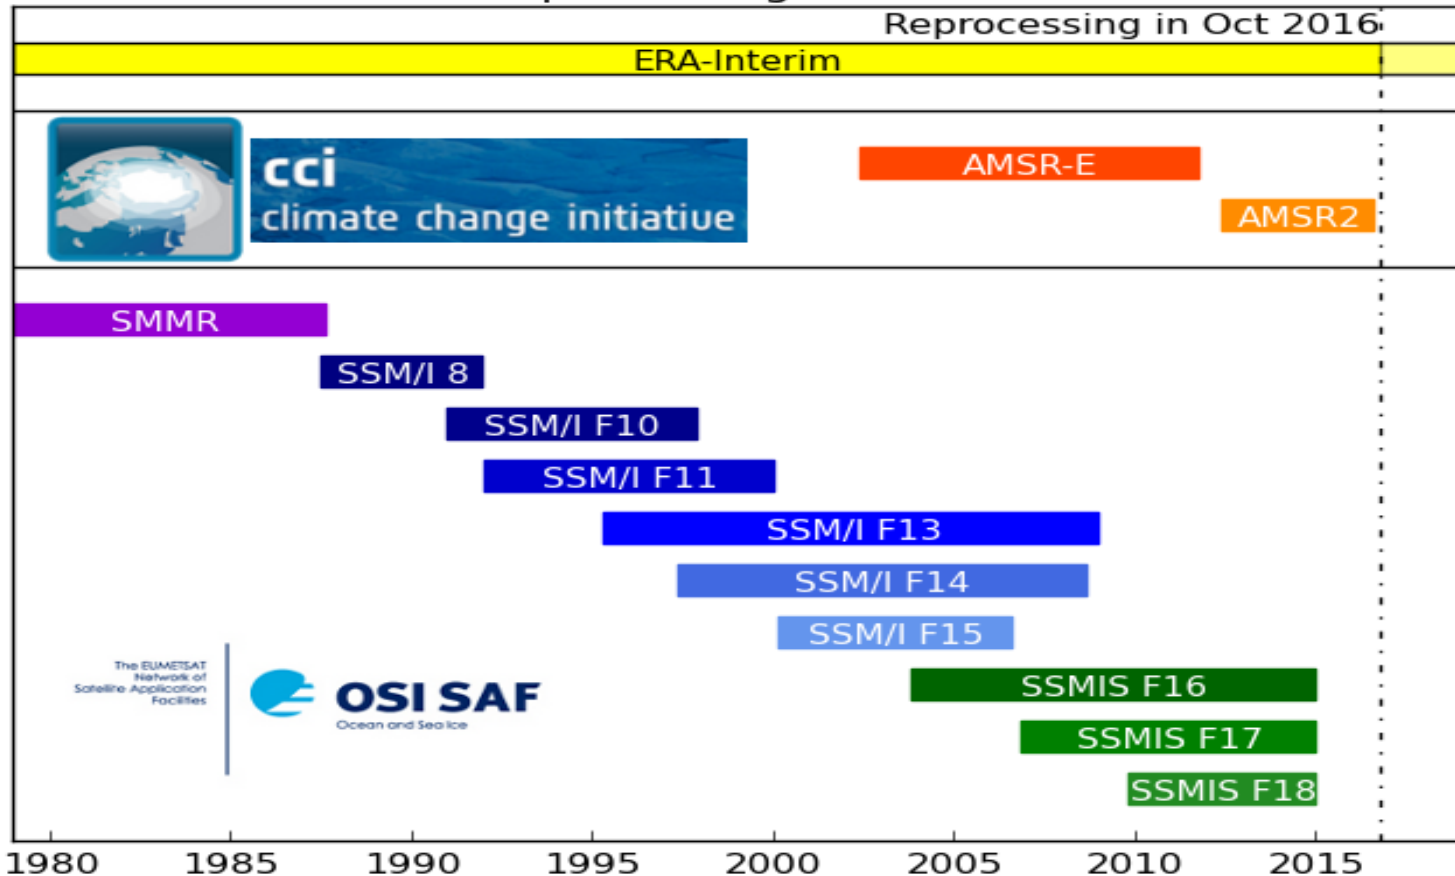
Reprocessing in Oct 2016

ERA-Interim

cci
climate change initiative

AMSR-E

AMSR2

SMMR

SSM/I 8

SSM/I F10

SSM/I F11

SSM/I F13

SSM/I F14

SSM/I F15

SSMIS F16

SSMIS F17

SSMIS F18

The EUMETSAT Network of Satellite Application Facilities

OSI SAF
Ocean and Sea Ice

1980 1985 1990 1995 2000 2005 2010 2015